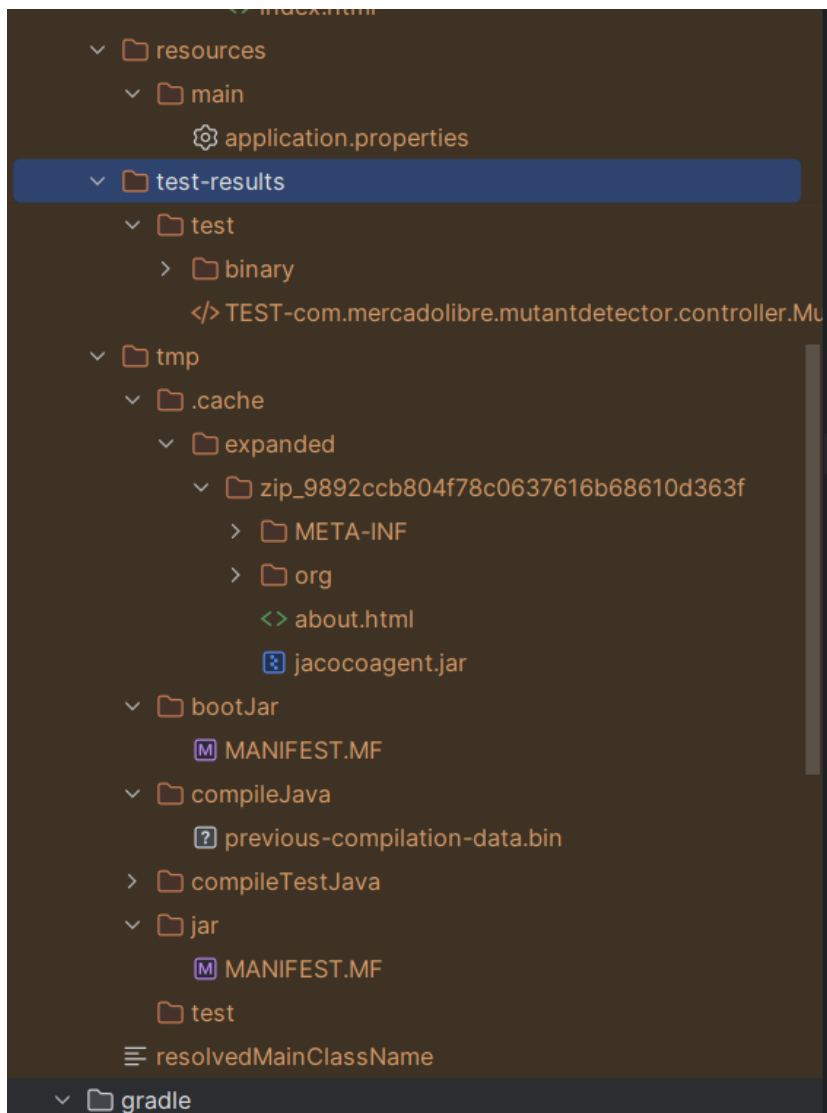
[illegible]

resources

main

application.properties

test-results

test

binary

TEST-com.mercadolibre.mutantdetector.controller.Mu

tmp

.cache

expanded

zip_9892ccb804f78c0637616b68610d363f

META-INF

org

about.html

jacocoagent.jar

bootJar

MANIFEST.MF

compileJava

previous-compilation-data.bin

compileTestJava

jar

MANIFEST.MF

test

resolvedMainClassName

gradle